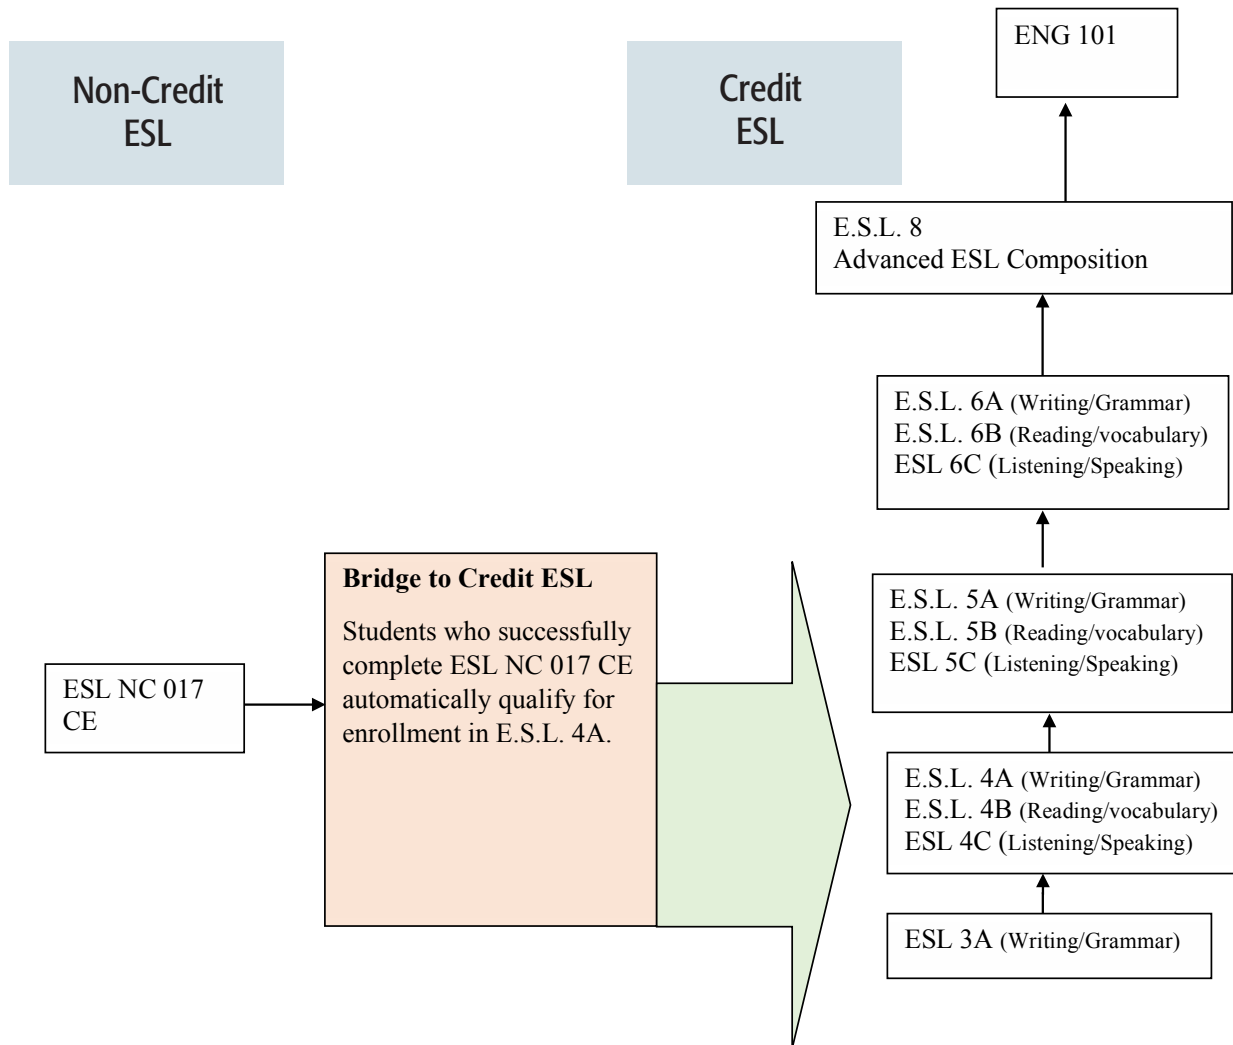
Non-Credit ESL

Credit ESL

ENG 101

E.S.L. 8
Advanced ESL Composition

E.S.L. 6A (Writing/Grammar)
E.S.L. 6B (Reading/vocabulary)
ESL 6C (Listening/Speaking)

Bridge to Credit ESL

Students who successfully complete ESL NC 017 CE automatically qualify for enrollment in E.S.L. 4A.

ESL NC 017 CE

E.S.L. 5A (Writing/Grammar)
E.S.L. 5B (Reading/vocabulary)
ESL 5C (Listening/Speaking)

E.S.L. 4A (Writing/Grammar)
E.S.L. 4B (Reading/vocabulary)
ESL 4C (Listening/Speaking)

ESL 3A (Writing/Grammar)